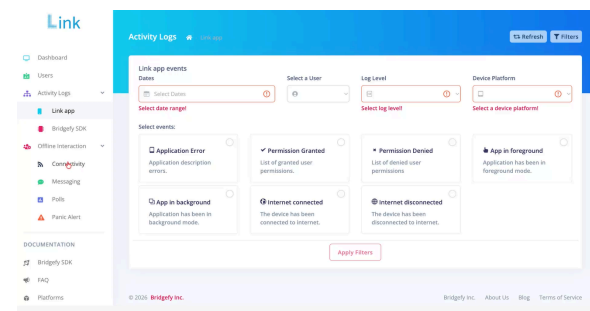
Link

Dashboard
Users
Activity Logs
Link app
Bridgefy SDK
Offline Interaction
Connectivity
Messaging
Polls
Panic Alert

DOCUMENTATION
Bridgefy SDK
FAQ
Platforms

Activity Logs Link app
⇄ Refresh Filters

Link app events

Dates
Select Dates
Select date range!

Select a User

Log Level
Select log level!

Device Platform
Select a device platform!

Select events:

Application Error
Application description errors.

Permission Granted
List of granted user permissions.

Permission Denied
List of denied user permissions

App in foreground
Application has been in foreground mode.

App in background
Application has been in background mode.

Internet connected
The device has been connected to internet.

Internet disconnected
The device has been disconnected to internet.

Apply Filters

© 2026 Bridgefy Inc.

Bridgefy Inc. About Us Blog Terms of Service